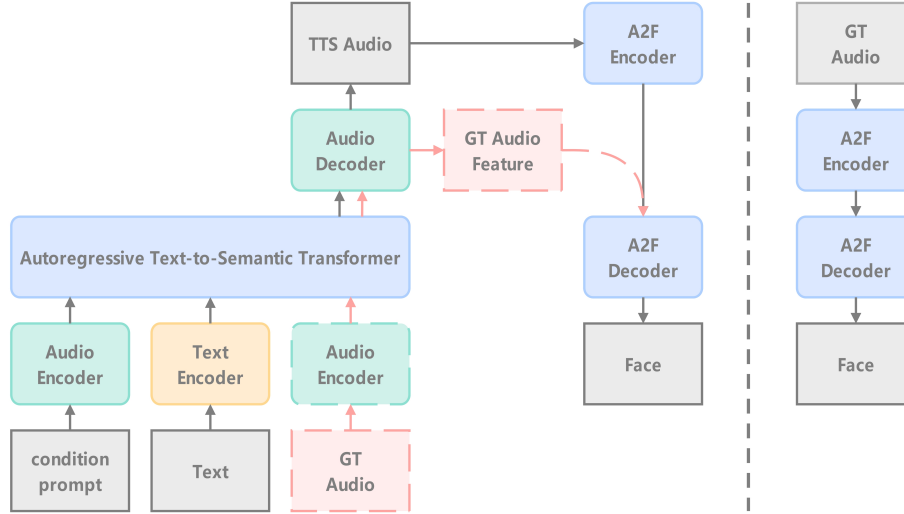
TTS Audio

A2F Encoder

GT Audio

Audio Decoder

GT Audio Feature

A2F Encoder

Autoregressive Text-to-Semantic Transformer

A2F Decoder

A2F Decoder

Audio Encoder

Text Encoder

Audio Encoder

Face

Face

condition prompt

Text

GT Audio